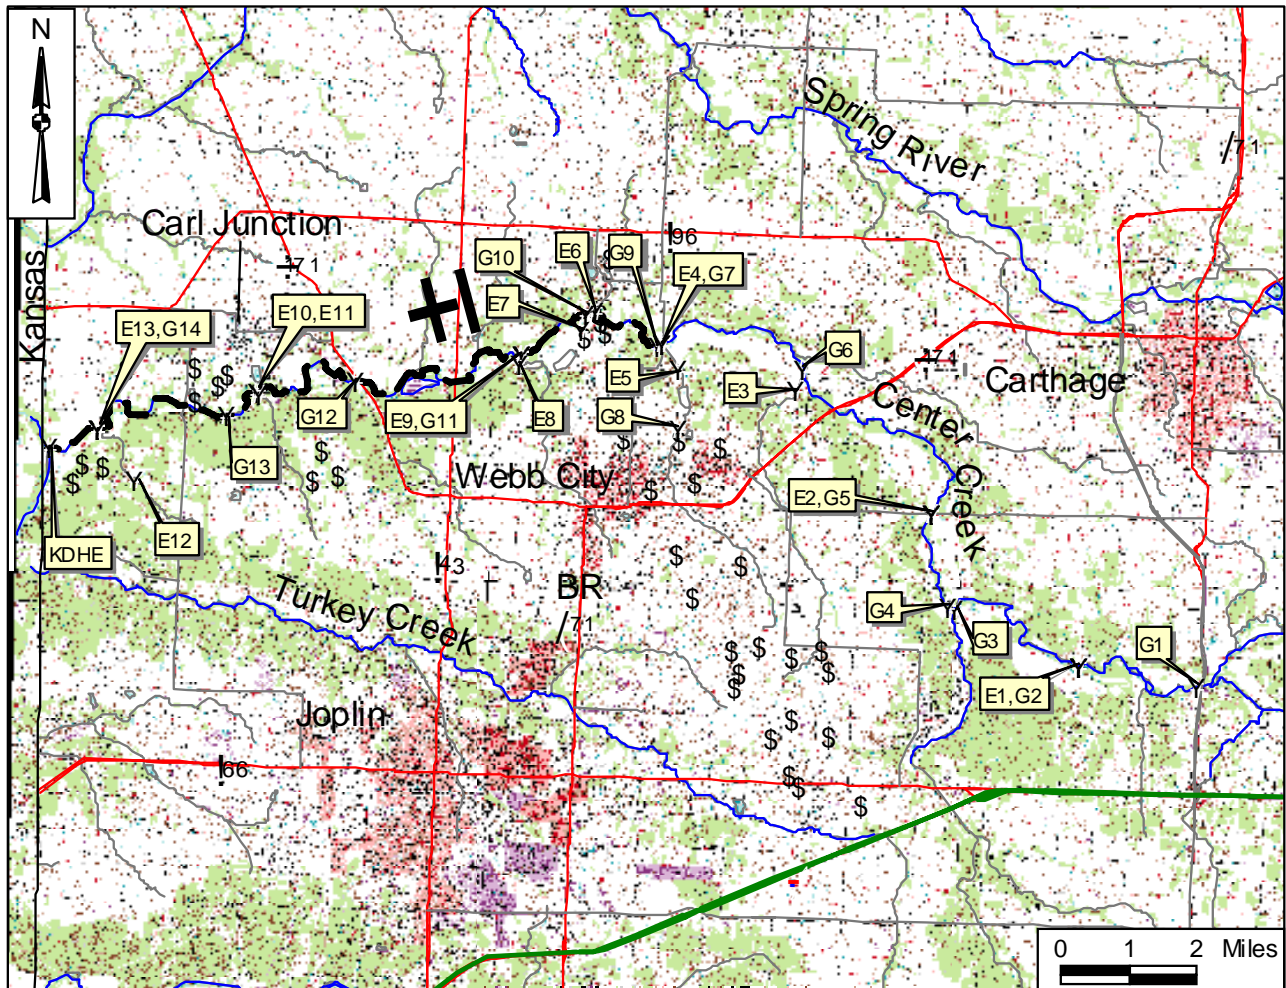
N

Kansas

Carl Junction

Spring River

71

96

G10

E6

G9

E4, G7

E7

E13, G14

E10, E11

G6

71

Carthage

E5

E3

Center

Creek

G12

E9, G11

E8

G8

G13

Webb City

E2, G5

E12

KDHE

43

BR

71

Turkey Creek

G4

G3

G1

E1, G2

Joplin

66

0 1 2 Miles